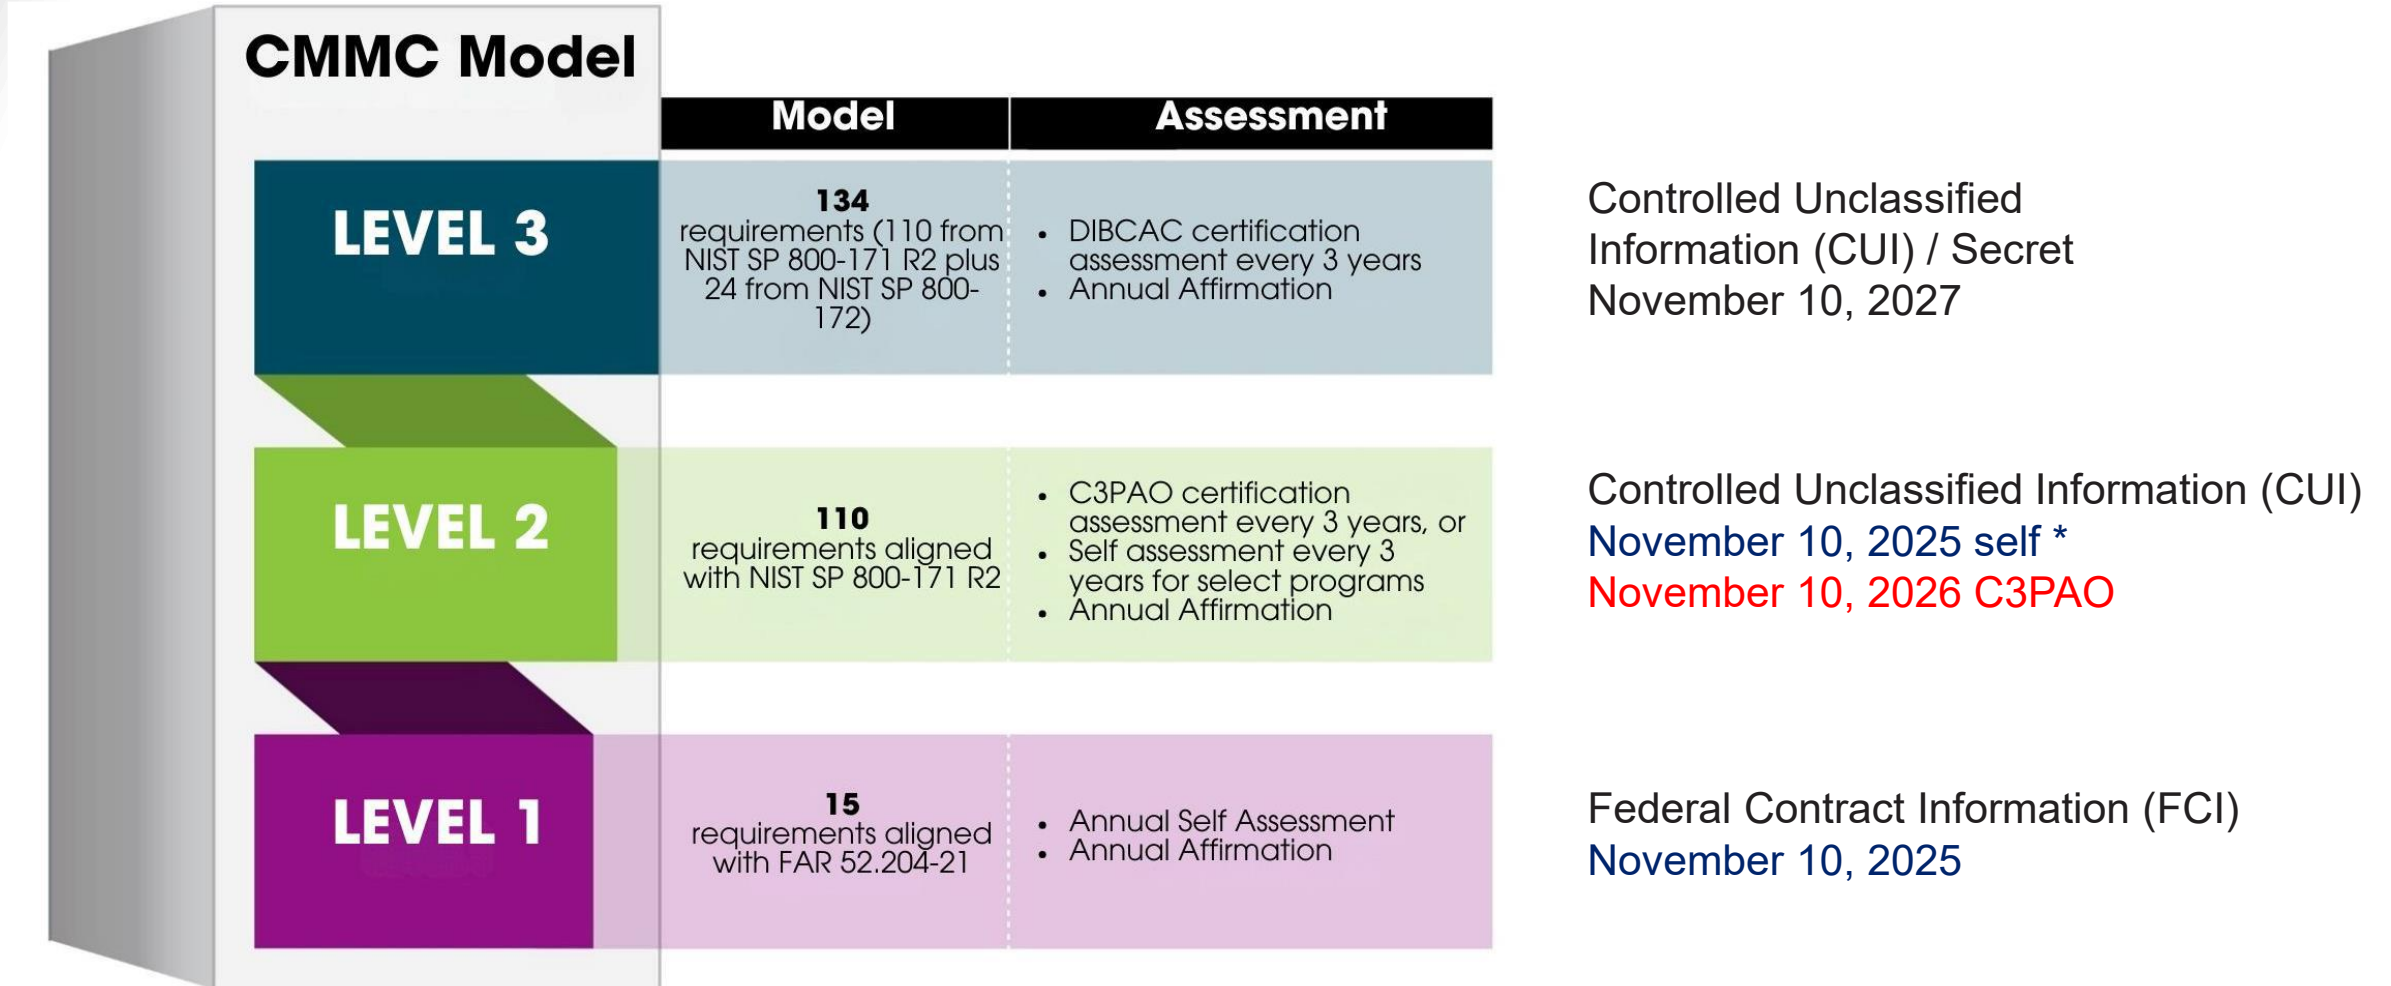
CMMC Model

| | Model | Assessment |
|---|---|---|
| LEVEL 3 | **134** requirements (110 from NIST SP 800-171 R2 plus 24 from NIST SP 800-172) | • DIBCAC certification assessment every 3 years • Annual Affirmation |
| LEVEL 2 | **110** requirements aligned with NIST SP 800-171 R2 | • C3PAO certification assessment every 3 years, or • Self assessment every 3 years for select programs • Annual Affirmation |
| LEVEL 1 | **15** requirements aligned with FAR 52.204-21 | • Annual Self Assessment • Annual Affirmation |

Controlled Unclassified Information (CUI) / Secret
November 10, 2027

Controlled Unclassified Information (CUI)
November 10, 2025 self *
November 10, 2026 C3PAO

Federal Contract Information (FCI)
November 10, 2025